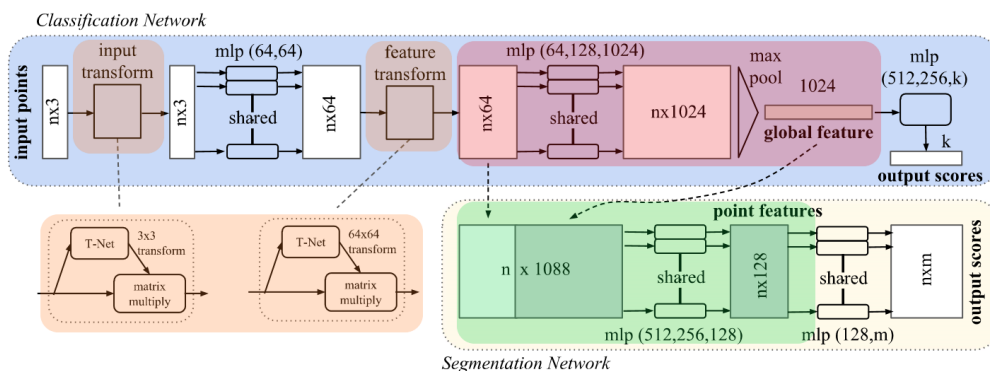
Classification Network

input points

nx3

input transform

nx3

mlp (64,64)

shared

nx64

feature transform

nx64

mlp (64,128,1024)

shared

nx1024

max pool

1024

global feature

mlp (512,256,k)

k

output scores

T-Net

3x3 transform

matrix multiply

T-Net

64x64 transform

matrix multiply

point features

n

x 1088

shared

mlp (512,256,128)

nx128

shared

mlp (128,m)

nxm

output scores

Segmentation Network